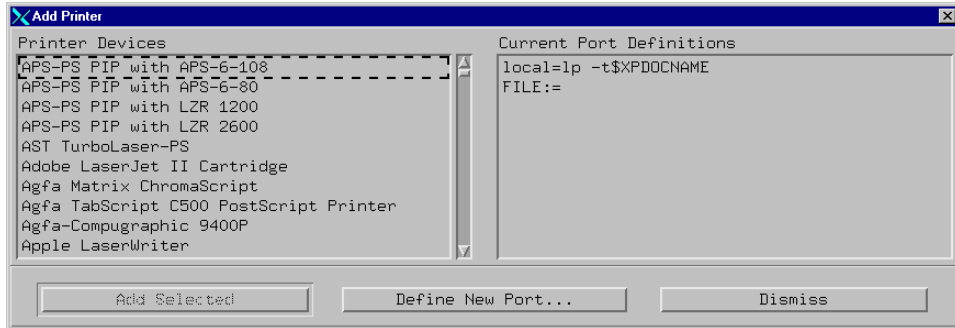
Add Printer

Printer Devices

APS-PS PIP with APS-6-108
APS-PS PIP with APS-6-80
APS-PS PIP with LZR 1200
APS-PS PIP with LZR 2600
AST TurboLaser-PS
Adobe LaserJet II Cartridge
Agfa Matrix ChromaScript
Agfa TabScript C500 PostScript Printer
Agfa-Compugraphic 9400P
Apple LaserWriter

Current Port Definitions

local=lp -t$XPDOCNAME
FILE:=

Add Selected

Define New Port...

Dismiss